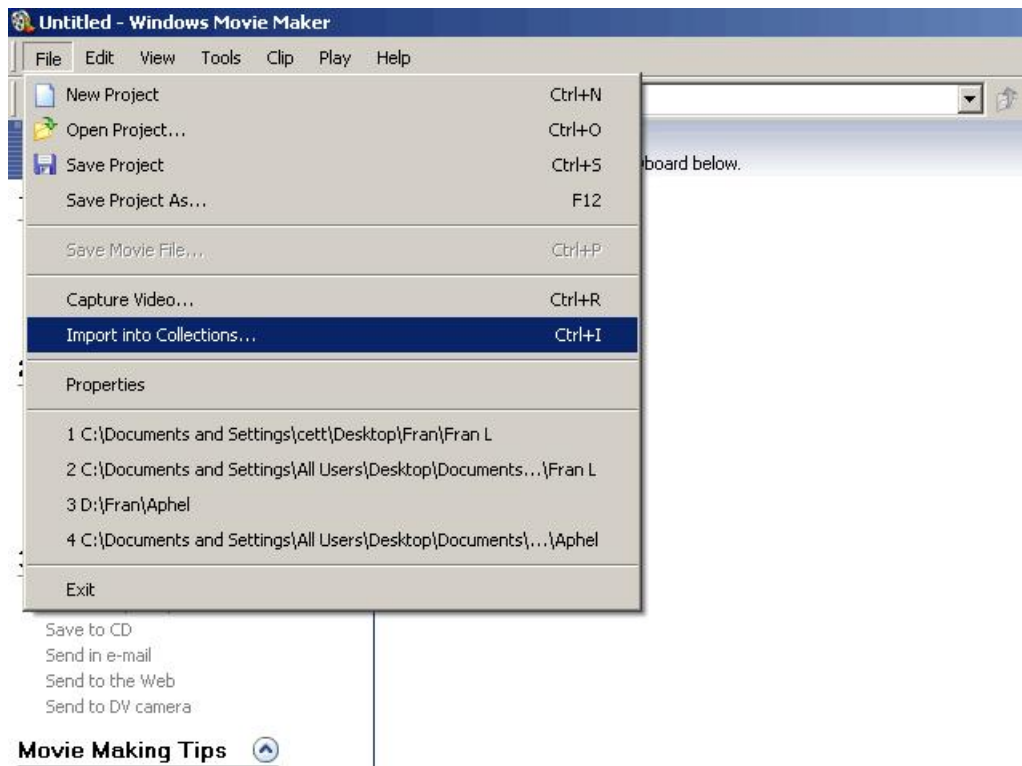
Untitled - Windows Movie Maker

File Edit View Tools Clip Play Help

New Project Ctrl+N
Open Project... Ctrl+O
Save Project Ctrl+S
Save Project As... F12
Save Movie File... Ctrl+P
Capture Video... Ctrl+R
Import into Collections... Ctrl+I
Properties
1 C:\Documents and Settings\cett\Desktop\Fran\Fran L
2 C:\Documents and Settings\All Users\Desktop\Documents...\Fran L
3 D:\Fran\Aphel
4 C:\Documents and Settings\All Users\Desktop\Documents\...\Aphel
Exit

board below.

Save to CD
Send in e-mail
Send to the Web
Send to DV camera

Movie Making Tips